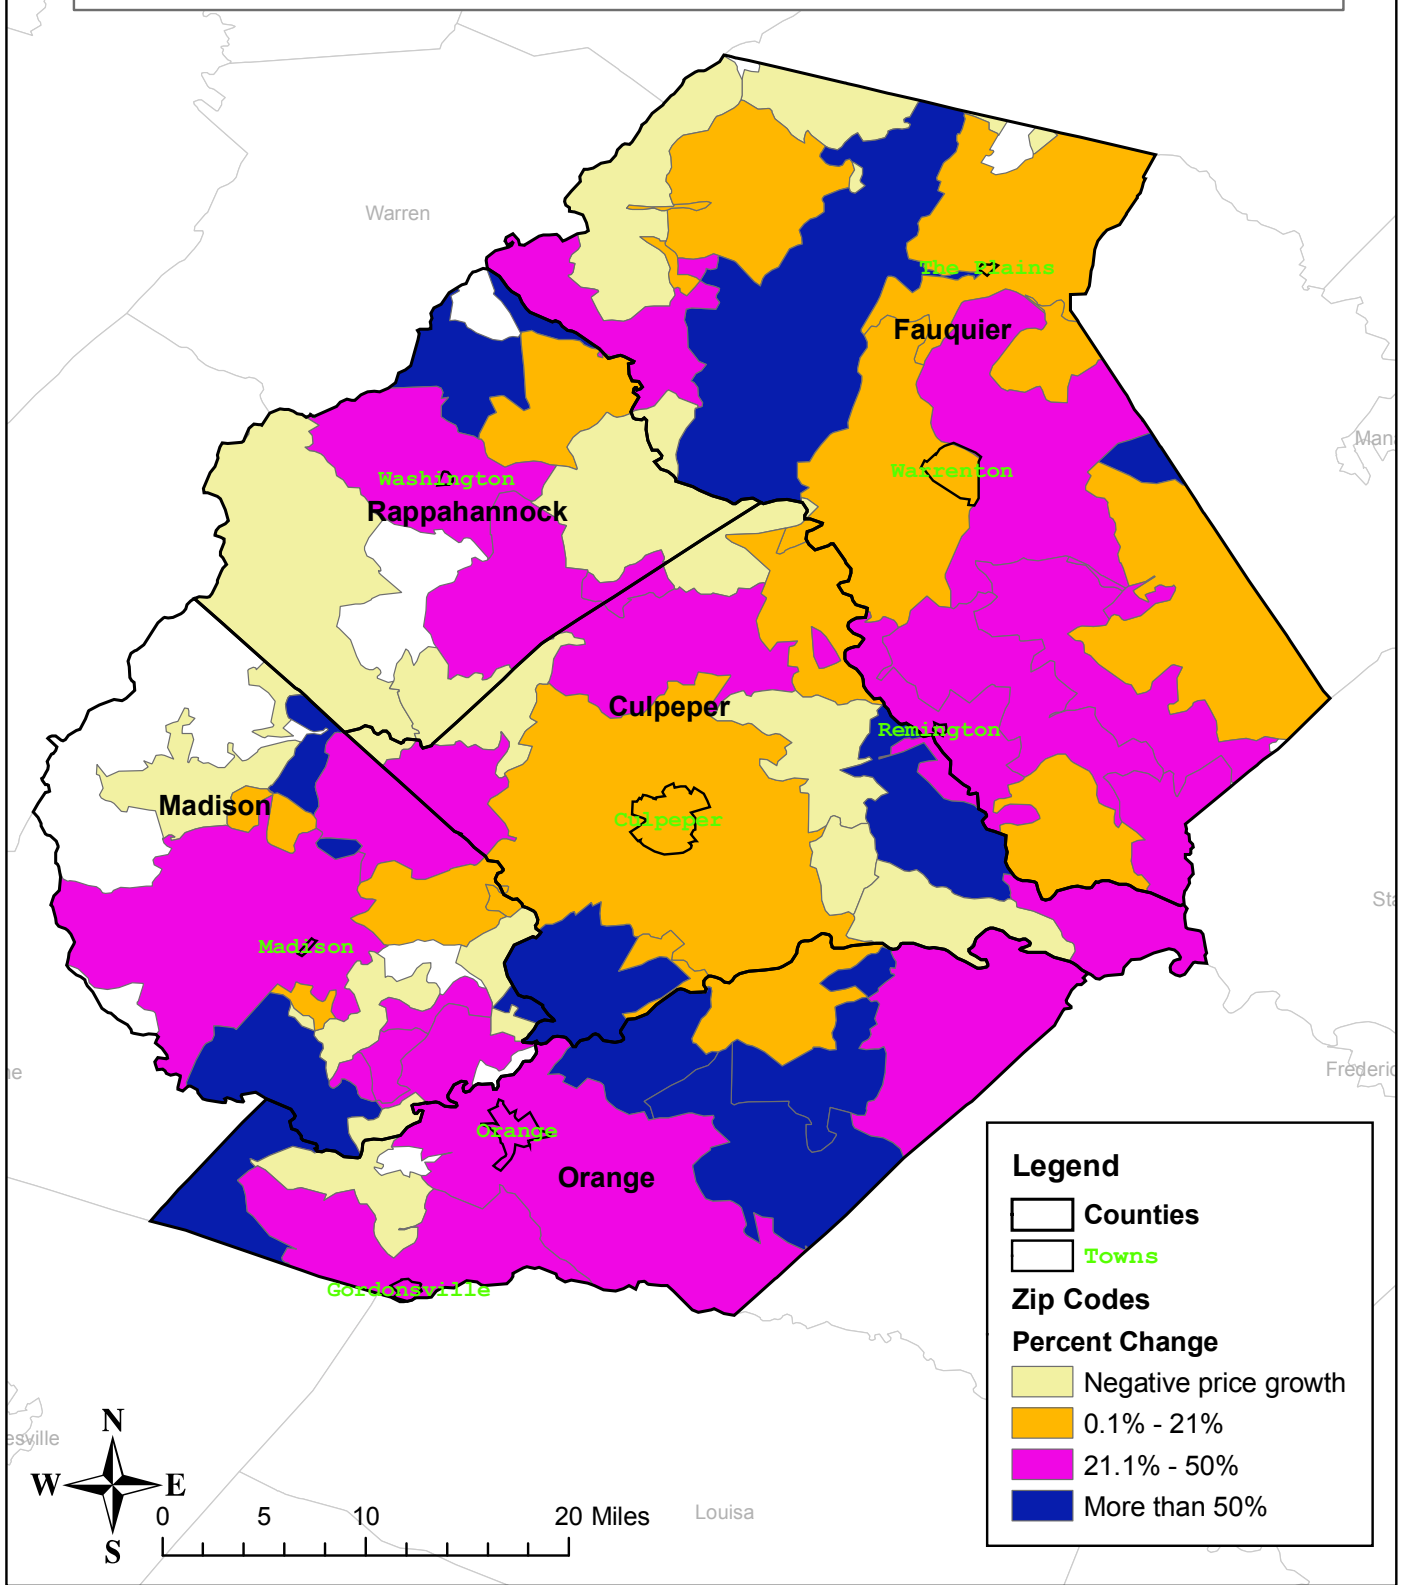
Warren

The Plains

Fauquier

Washington

Rappahannock

Warrenton

Man

Culpeper

Remington

Madison

Culpeper

Sta

Madison

ne

Frederic

Orange

Orange

Gordonsville

Legend

Counties

Towns

Zip Codes

Percent Change

Negative price growth

0.1% - 21%

21.1% - 50%

More than 50%

esville

N

W

E

S

0 5 10 20 Miles

Louisa